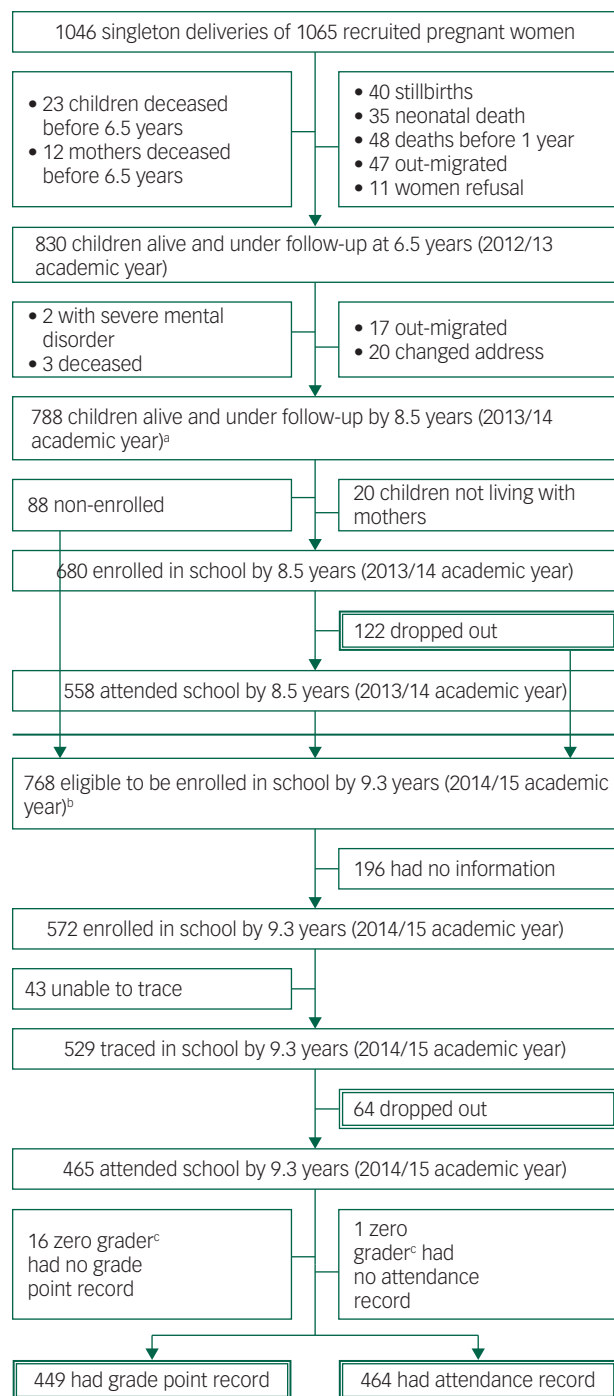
1046 singleton deliveries of 1065 recruited pregnant women

• 23 children deceased before 6.5 years
• 12 mothers deceased before 6.5 years

• 40 stillbirths
• 35 neonatal death
• 48 deaths before 1 year
• 47 out-migrated
• 11 women refusal

830 children alive and under follow-up at 6.5 years (2012/13 academic year)

• 2 with severe mental disorder
• 3 deceased

• 17 out-migrated
• 20 changed address

788 children alive and under follow-up by 8.5 years (2013/14 academic year)$^{a}$

88 non-enrolled

20 children not living with mothers

680 enrolled in school by 8.5 years (2013/14 academic year)

122 dropped out

558 attended school by 8.5 years (2013/14 academic year)

768 eligible to be enrolled in school by 9.3 years (2014/15 academic year)$^{b}$

196 had no information

572 enrolled in school by 9.3 years (2014/15 academic year)

43 unable to trace

529 traced in school by 9.3 years (2014/15 academic year)

64 dropped out

465 attended school by 9.3 years (2014/15 academic year)

16 zero grader$^{c}$ had no grade point record

1 zero grader$^{c}$ had no attendance record

449 had grade point record

464 had attendance record